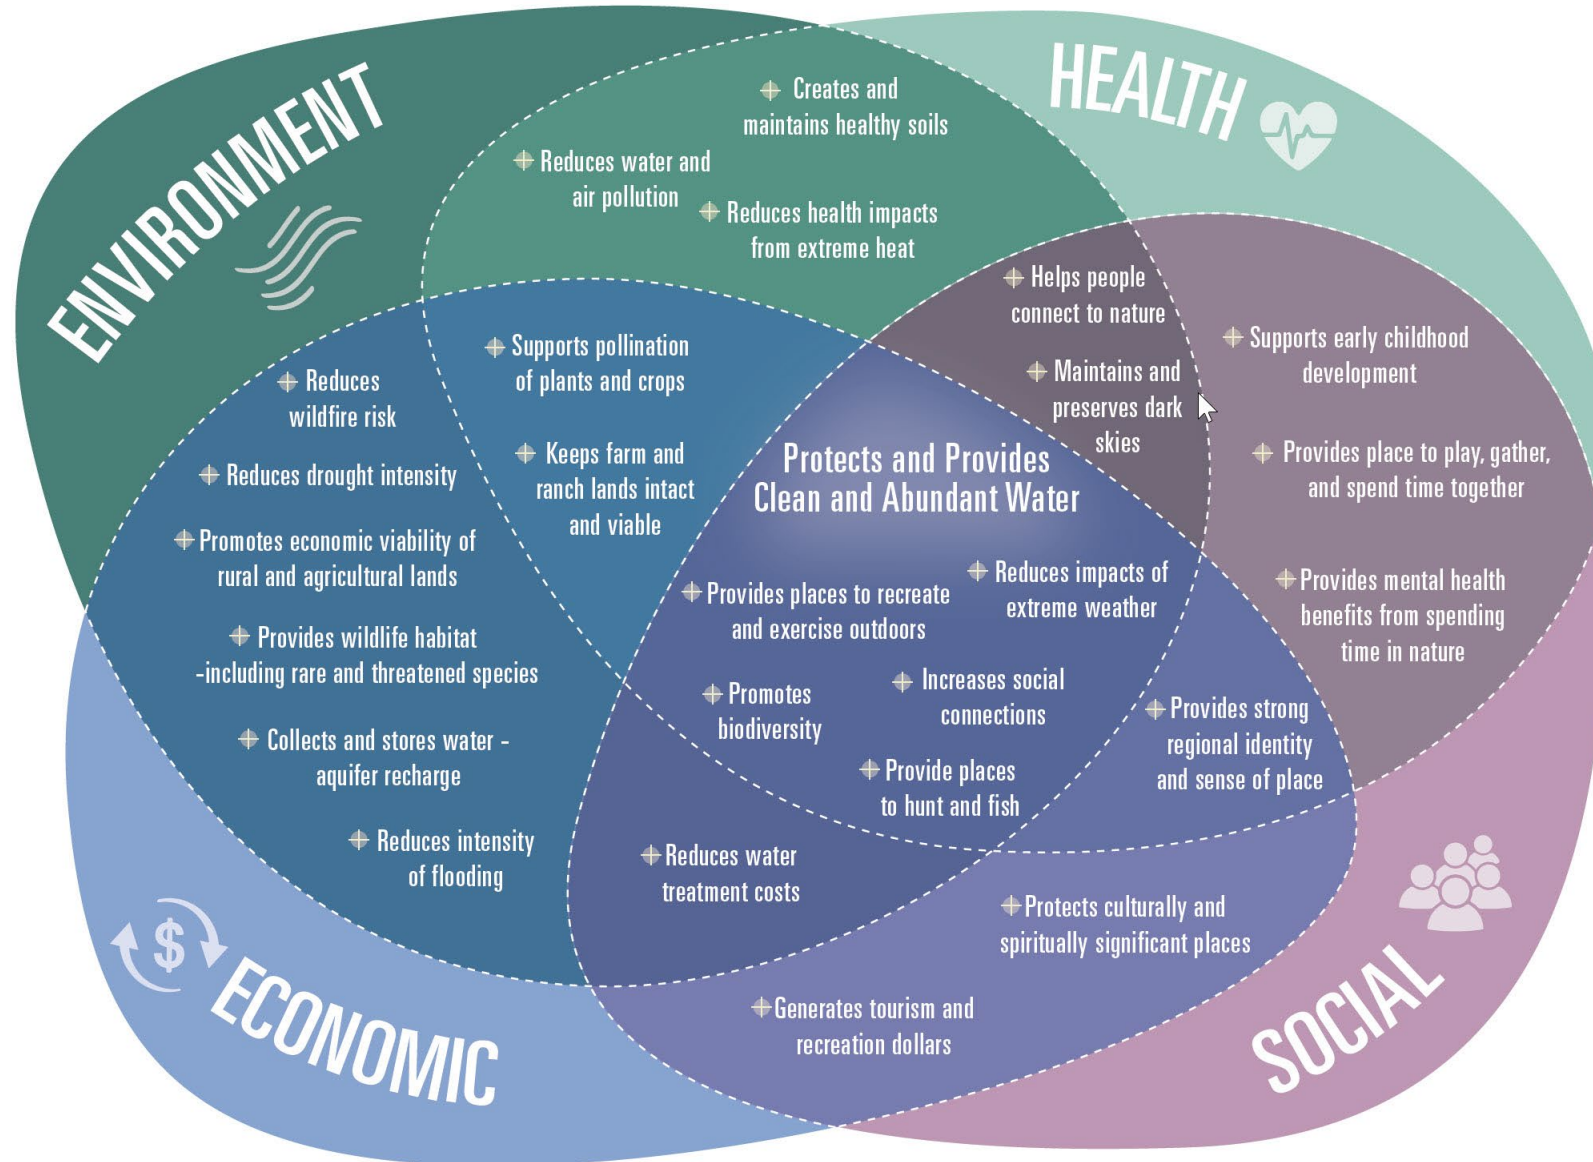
ENVIRONMENT

HEALTH

Creates and maintains healthy soils

Reduces water and air pollution

Reduces health impacts from extreme heat

Helps people connect to nature

Maintains and preserves dark skies

Supports early childhood development

Provides place to play, gather, and spend time together

Provides mental health benefits from spending time in nature

Reduces wildfire risk

Reduces drought intensity

Promotes economic viability of rural and agricultural lands

Provides wildlife habitat -including rare and threatened species

Collects and stores water - aquifer recharge

Reduces intensity of flooding

Supports pollination of plants and crops

Keeps farm and ranch lands intact and viable

Protects and Provides Clean and Abundant Water

Provides places to recreate and exercise outdoors

Reduces impacts of extreme weather

Promotes biodiversity

Increases social connections

Provide places to hunt and fish

Provides strong regional identity and sense of place

Reduces water treatment costs

Protects culturally and spiritually significant places

Generates tourism and recreation dollars

$

ECONOMIC

SOCIAL